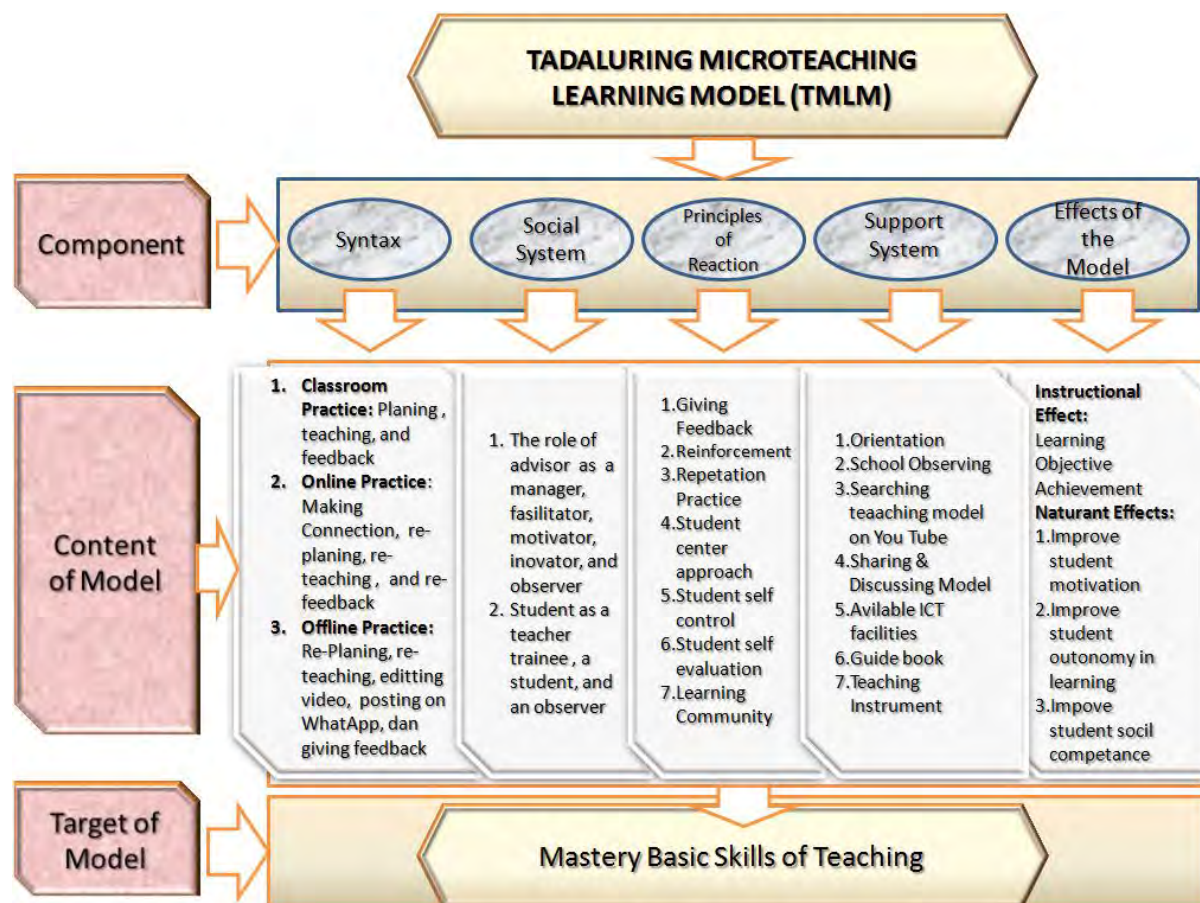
TADALURING MICROTEACHING LEARNING MODEL (TMLM)

Component

Syntax

Social System

Principles of Reaction

Support System

Effects of the Model

Content of Model

1. Classroom Practice: Planing , teaching, and feedback
2. Online Practice: Making Connection, re-planing, re-teaching , and re-feedback
3. Offline Practice: Re-Planing, re-teaching, editting video, posting on WhatApp, dan giving feedback

1. The role of advisor as a manager, fasilitator, motivator, inovator, and observer
2. Student as a teacher trainee , a student, and an observer

1.Giving Feedback
2.Reinforcement
3.Repetation Practice
4.Student center approach
5.Student self control
6.Student self evaluation
7.Learning Community

1.Orientation
2.School Observing
3.Searching teaaching model on You Tube
4.Sharing & Discussing Model
5.Avilable ICT facilities
6.Guide book
7.Teaching Instrument

Instructional Effect:
Learning Objective Achievement
Naturant Effects:
1.Improve student motivation
2.Improve student outonomy in learning
3.Improve student socil competance

Target of Model

Mastery Basic Skills of Teaching